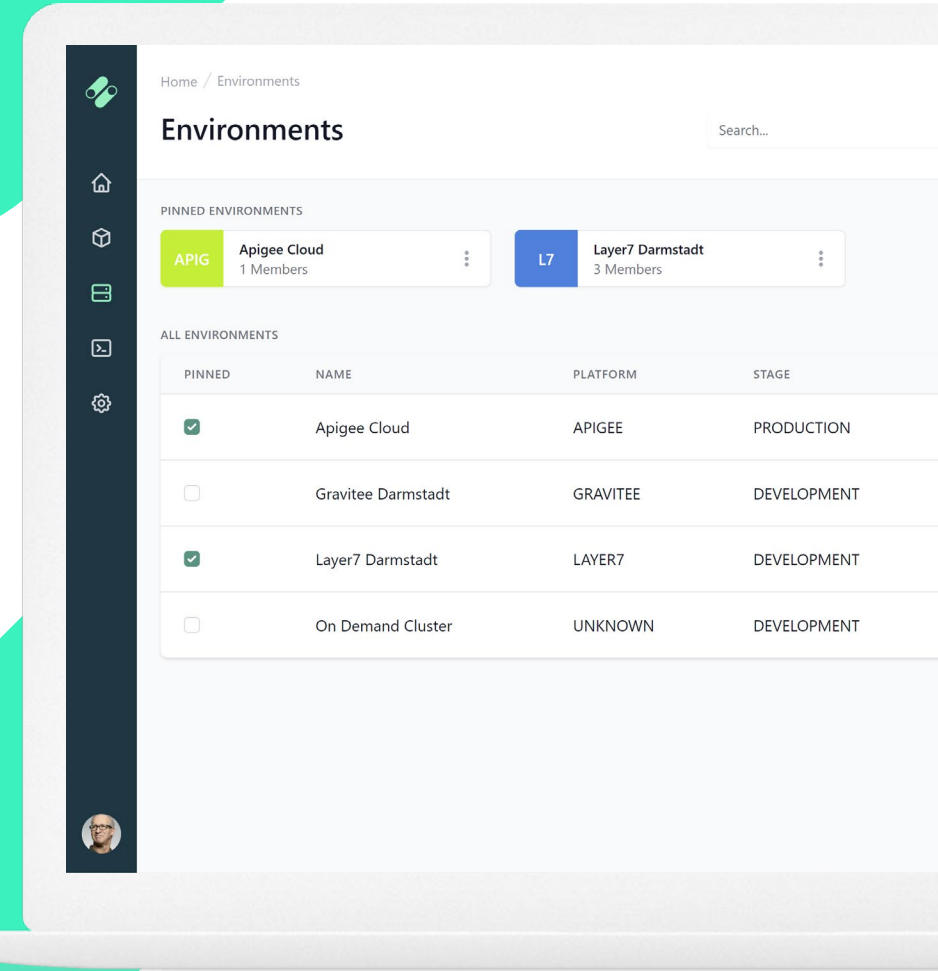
Home / Environments

Environments

Search...

PINNED ENVIRONMENTS

APIG Apigee Cloud
1 Members

L7 Layer7 Darmstadt
3 Members

ALL ENVIRONMENTS

| PINNED | NAME | PLATFORM | STAGE |
|---|---|---|---|
| ☑ | Apigee Cloud | APIGEE | PRODUCTION |
| ☐ | Gravitee Darmstadt | GRAVITEE | DEVELOPMENT |
| ☑ | Layer7 Darmstadt | LAYER7 | DEVELOPMENT |
| ☐ | On Demand Cluster | UNKNOWN | DEVELOPMENT |